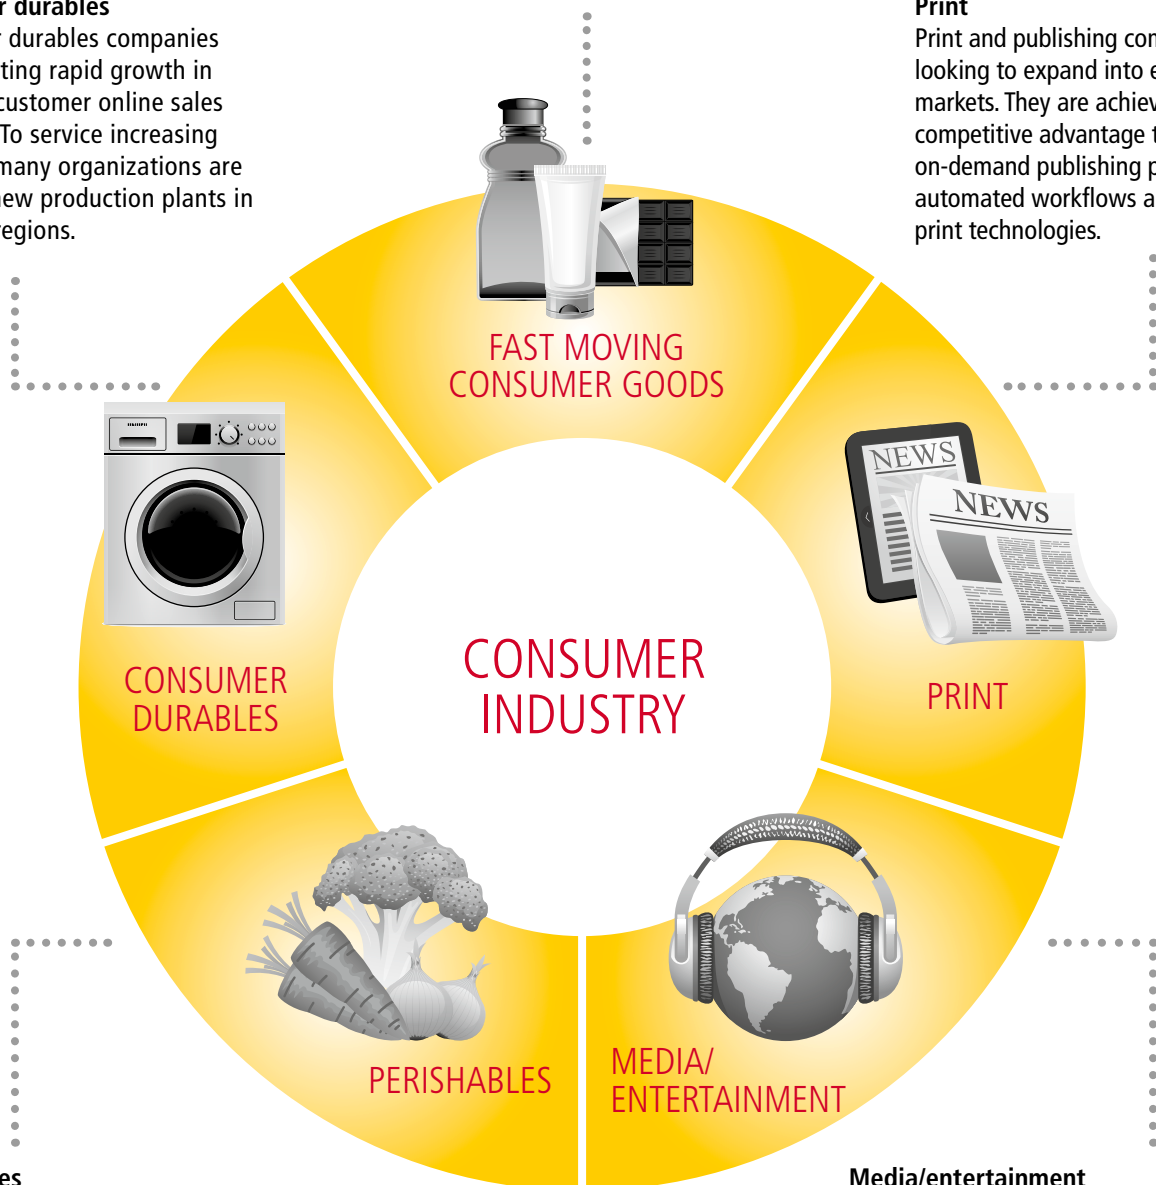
r durables
r durables companies ting rapid growth in customer online sales To service increasing many organizations are new production plants in regions.

Print
Print and publishing con looking to expand into e markets. They are achiev competitive advantage t on-demand publishing p automated workflows a print technologies.

FAST MOVING CONSUMER GOODS

NEWS

NEWS

CONSUMER DURABLES

CONSUMER INDUSTRY

PRINT

PERISHABLES

MEDIA/ ENTERTAINMENT

es

Media/entertainment